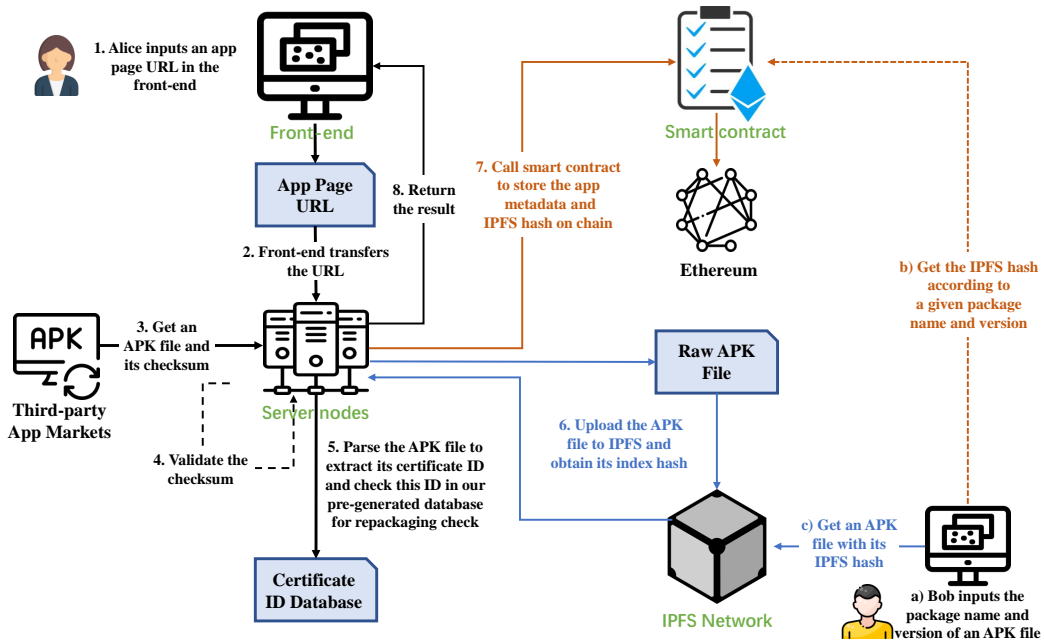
1. Alice inputs an app page URL in the front-end

Front-end

App Page URL

8. Return the result

2. Front-end transfers the URL

APK

3. Get an APK file and its checksum

Third-party App Markets

Server nodes

4. Validate the checksum

5. Parse the APK file to extract its certificate ID and check this ID in our pre-generated database for repackaging check

Certificate ID Database

Smart contract

7. Call smart contract to store the app metadata and IPFS hash on chain

Ethereum

b) Get the IPFS hash according to a given package name and version

Raw APK File

6. Upload the APK file to IPFS and obtain its index hash

c) Get an APK file with its IPFS hash

IPFS Network

a) Bob inputs the package name and version of an APK file